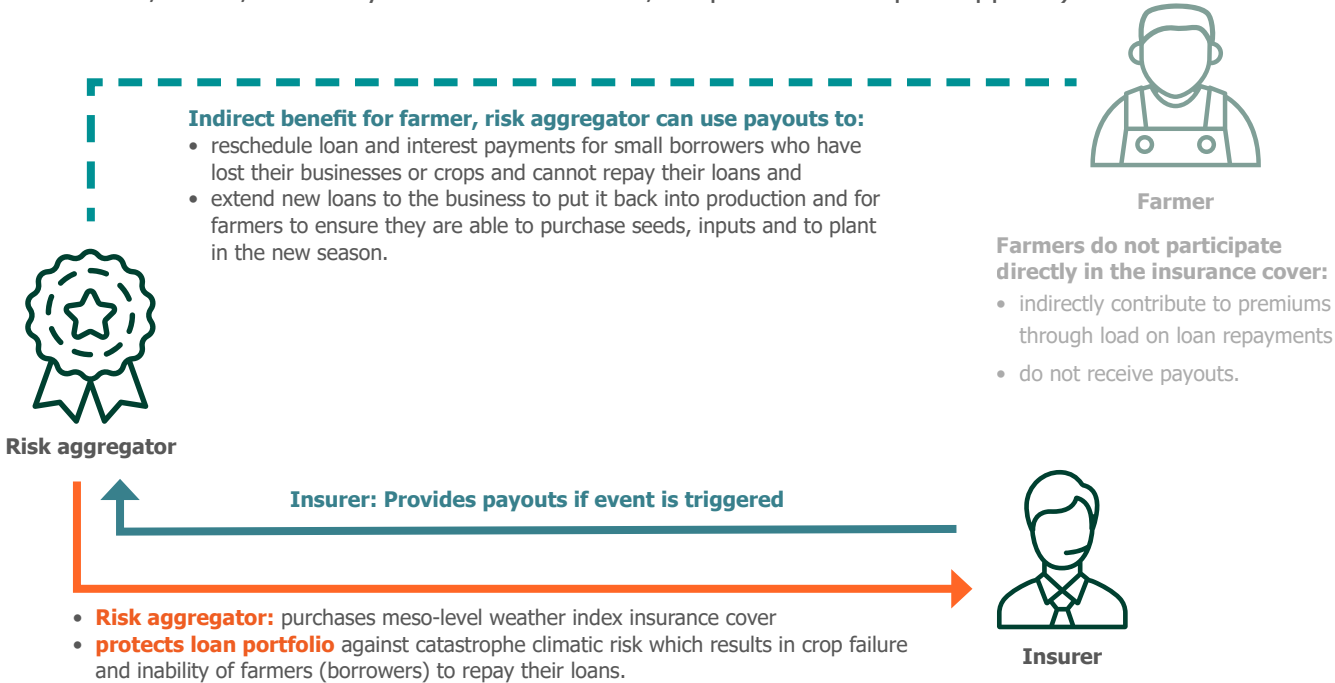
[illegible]

Indirect benefit for farmer, risk aggregator can use payouts to:
• reschedule loan and interest payments for small borrowers who have lost their businesses or crops and cannot repay their loans and
• extend new loans to the business to put it back into production and for farmers to ensure they are able to purchase seeds, inputs and to plant in the new season.

Farmer

Farmers do not participate directly in the insurance cover:
• indirectly contribute to premiums through load on loan repayments
• do not receive payouts.

Risk aggregator

Insurer: Provides payouts if event is triggered

• Risk aggregator: purchases meso-level weather index insurance cover
• protects loan portfolio against catastrophe climatic risk which results in crop failure and inability of farmers (borrowers) to repay their loans.

Insurer